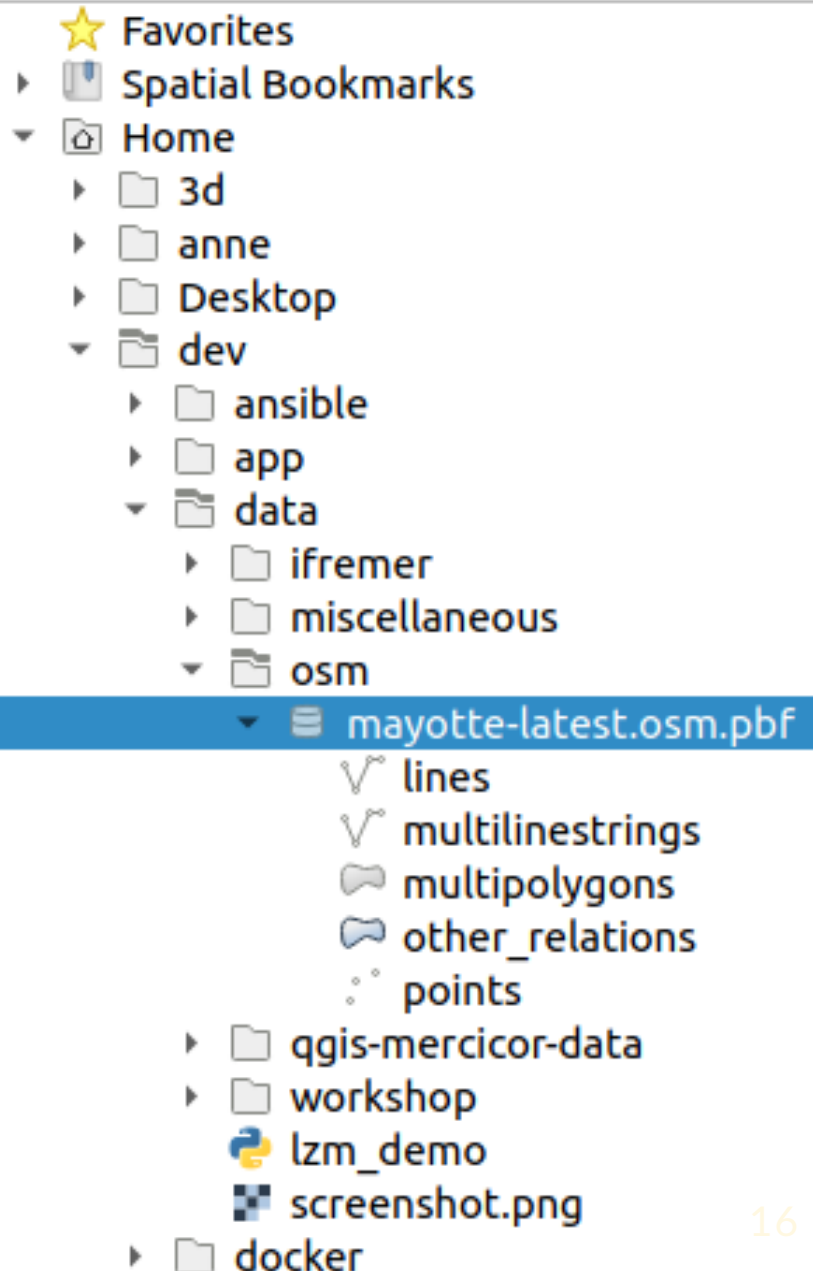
Favorites
Spatial Bookmarks
Home
3d
anne
Desktop
dev
ansible
app
data
ifremer
miscellaneous
osm
mayotte-latest.osm.pbf
lines
multilinestrings
multipolygons
other_relations
points
qgis-mercicor-data
workshop
lzm_demo
screenshot.png
docker

16